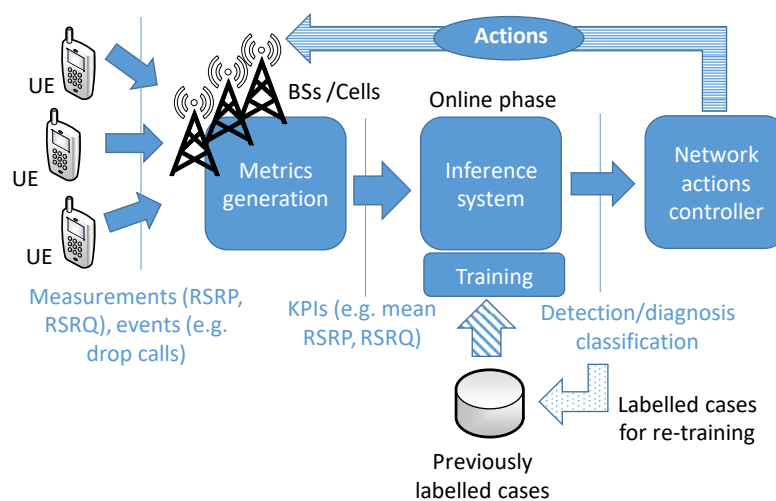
Actions

UE

UE

UE

BSs /Cells

Online phase

Metrics generation

Inference system

Network actions controller

Training

Measurements (RSRP, RSRQ), events (e.g. drop calls)

KPIs (e.g. mean RSRP, RSRQ)

Detection/diagnosis classification

Labelled cases for re-training

Previously labelled cases